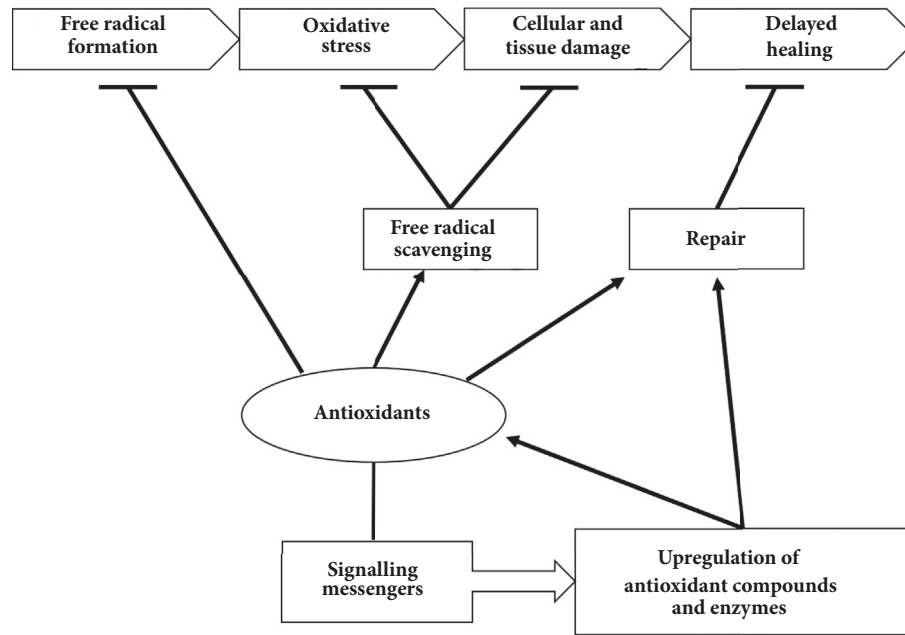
Free radical formation

Oxidative stress

Cellular and tissue damage

Delayed healing

Free radical scavenging

Repair

Antioxidants

Signalling messengers

Upregulation of antioxidant compounds and enzymes